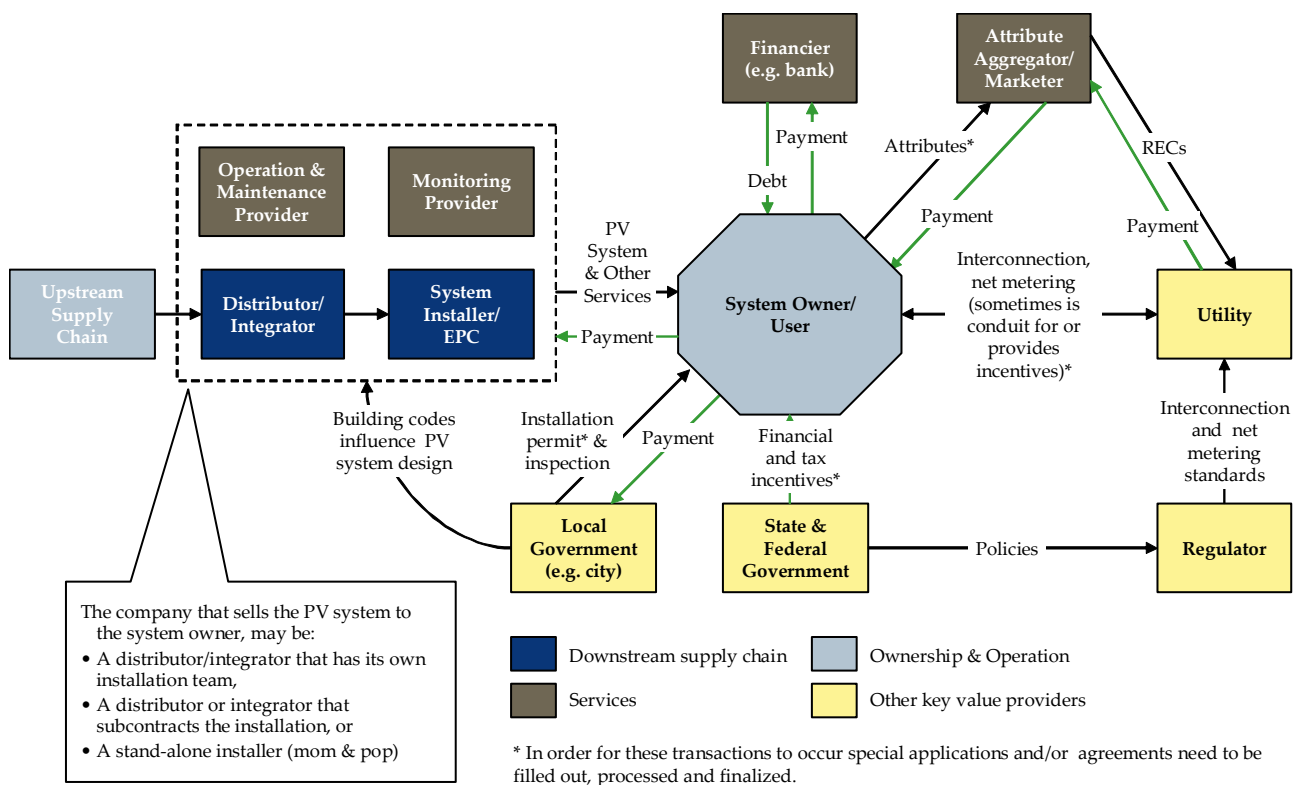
Financier (e.g. bank)

Attribute Aggregator/ Marketer

Payment

Attributes*

RECs

Debt

Payment

Payment

Operation & Maintenance Provider

Monitoring Provider

PV System & Other Services

Interconnection, net metering (sometimes is conduit for or provides incentives)*

Upstream Supply Chain

Distributor/ Integrator

System Installer/ EPC

System Owner/ User

Utility

Payment

Building codes influence PV system design

Installation permit* & inspection

Payment

Financial and tax incentives*

Interconnection and net metering standards

Local Government (e.g. city)

State & Federal Government

Policies

Regulator

The company that sells the PV system to the system owner, may be:
• A distributor/integrator that has its own installation team,
• A distributor or integrator that subcontracts the installation, or
• A stand-alone installer (mom & pop)

Downstream supply chain

Ownership & Operation

Services

Other key value providers

* In order for these transactions to occur special applications and/or agreements need to be filled out, processed and finalized.